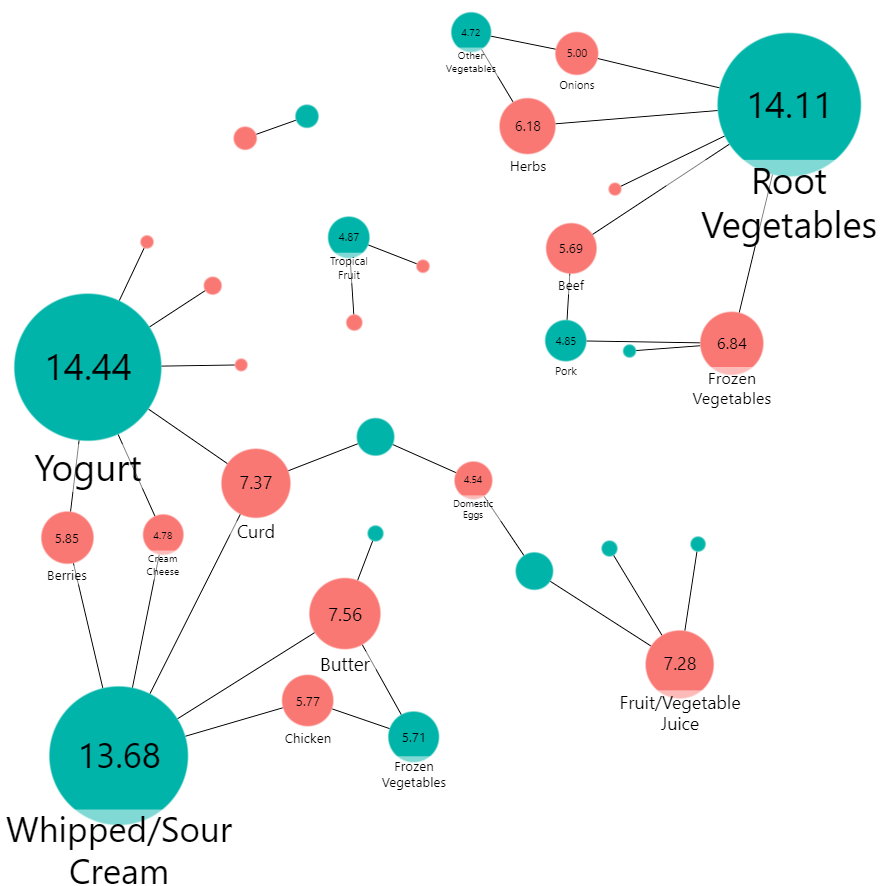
4.72
Other Vegetables

5.00
Onions

14.11
Root Vegetables

6.18
Herbs

4.87
Tropical Fruit

5.69
Beef

4.85
Pork

6.84
Frozen Vegetables

14.44
Yogurt

7.37
Curd

4.54
Domestic Eggs

5.85
Berries

4.78
Cream Cheese

7.56
Butter

7.28
Fruit/Vegetable Juice

5.77
Chicken

5.71
Frozen Vegetables

13.68
Whipped/Sour Cream